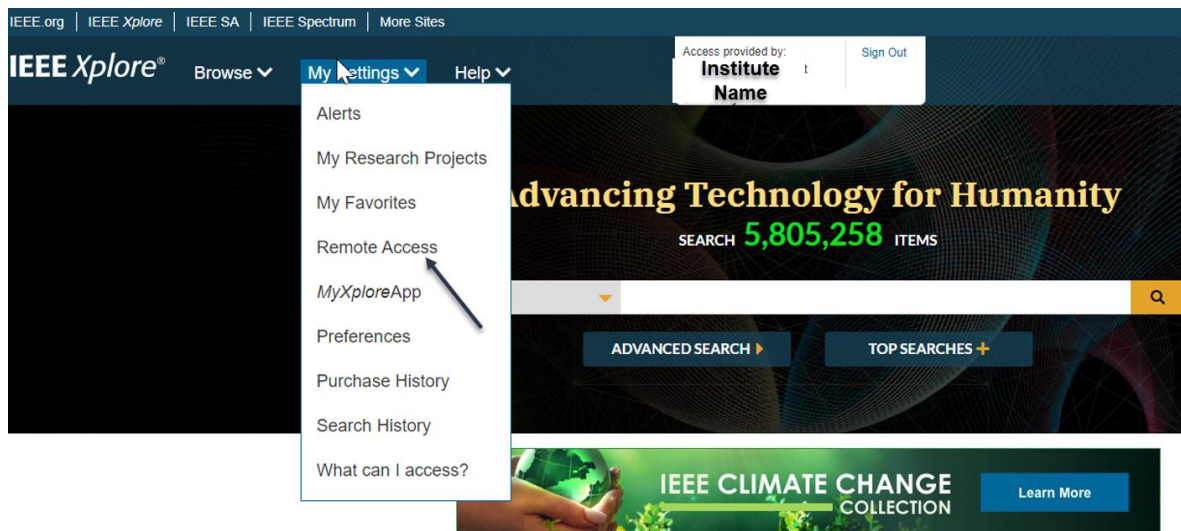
IEEE.org | IEEE Xplore | IEEE SA | IEEE Spectrum | More Sites

IEEE Xplore®

Browse

My Settings

Help

Access provided by:
Institute Name

Sign Out

Alerts

My Research Projects

My Favorites

Remote Access

MyXploreApp

Preferences

Purchase History

Search History

What can I access?

dvancing Technology for Humanity

SEARCH 5,805,258 ITEMS

ADVANCED SEARCH

TOP SEARCHES

IEEE CLIMATE CHANGE COLLECTION

Learn More